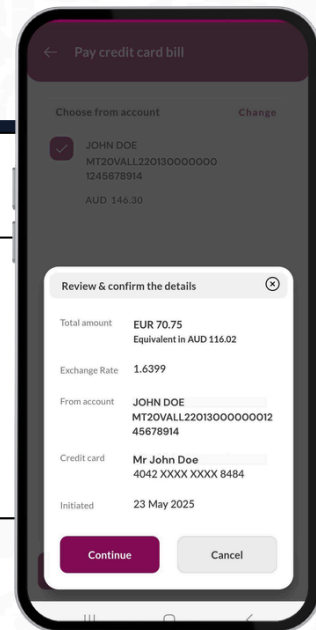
← Pay credit card bill

Choose from account Change

JOHN DOE
MT20VALL220130000000
1245678914

AUD 146.30

Review & confirm the details

Total amount EUR 70.75
Equivalent in AUD 116.02

Exchange Rate 1.6399

From account JOHN DOE
MT20VALL22013000000012
45678914

Credit card Mr John Doe
4042 XXXX XXXX 8484

Initiated 23 May 2025

Continue

Cancel